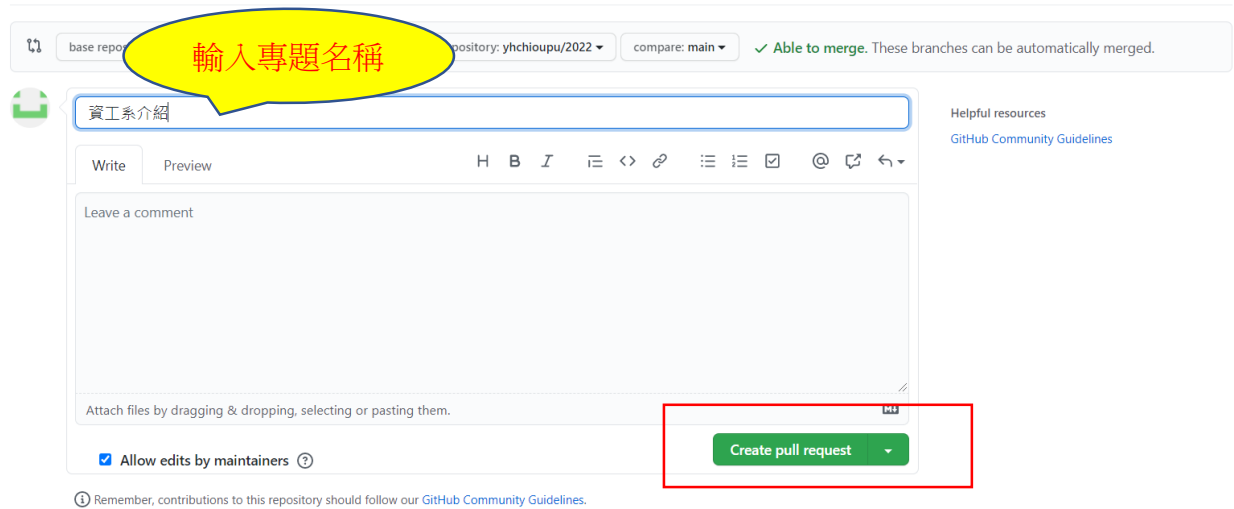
base repo

輸入專題名稱

pository: yhchioupu/2022 ▾

compare: main ▾

✓ Able to merge. These branches can be automatically merged.

資工系介紹

Write

Preview

H B I

Leave a comment

Attach files by dragging & dropping, selecting or pasting them.

Allow edits by maintainers

Create pull request

Remember, contributions to this repository should follow our GitHub Community Guidelines.

Helpful resources

GitHub Community Guidelines